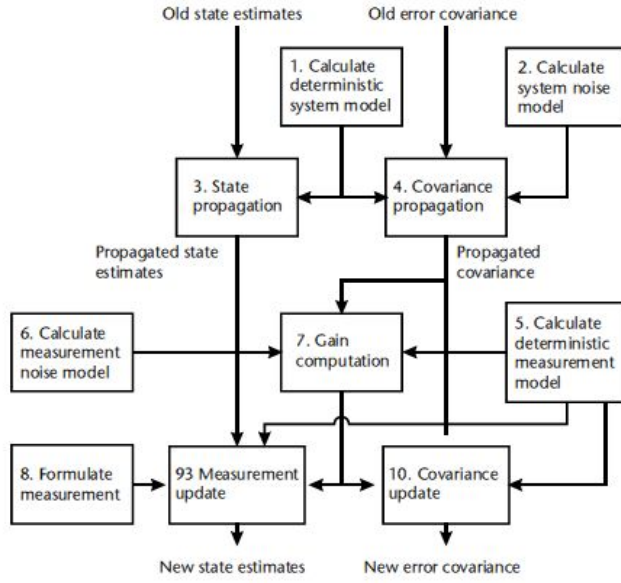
Old state estimates

Old error covariance

1. Calculate deterministic system model

2. Calculate system noise model

3. State propagation

4. Covariance propagation

Propagated state estimates

Propagated covariance

6. Calculate measurement noise model

7. Gain computation

5. Calculate deterministic measurement model

8. Formulate measurement

93 Measurement update

10. Covariance update

New state estimates

New error covariance